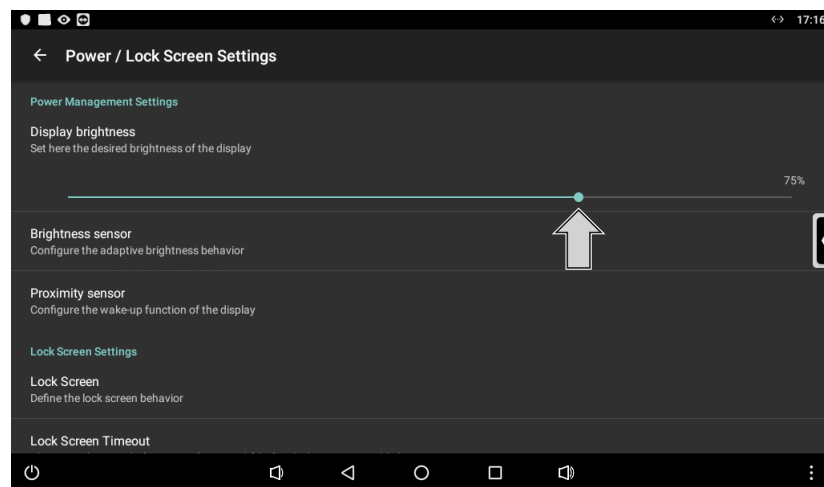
17:16

← Power / Lock Screen Settings

Power Management Settings

Display brightness
Set here the desired brightness of the display

75%

Brightness sensor
Configure the adaptive brightness behavior

Proximity sensor
Configure the wake-up function of the display

Lock Screen Settings

Lock Screen
Define the lock screen behavior

Lock Screen Timeout
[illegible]